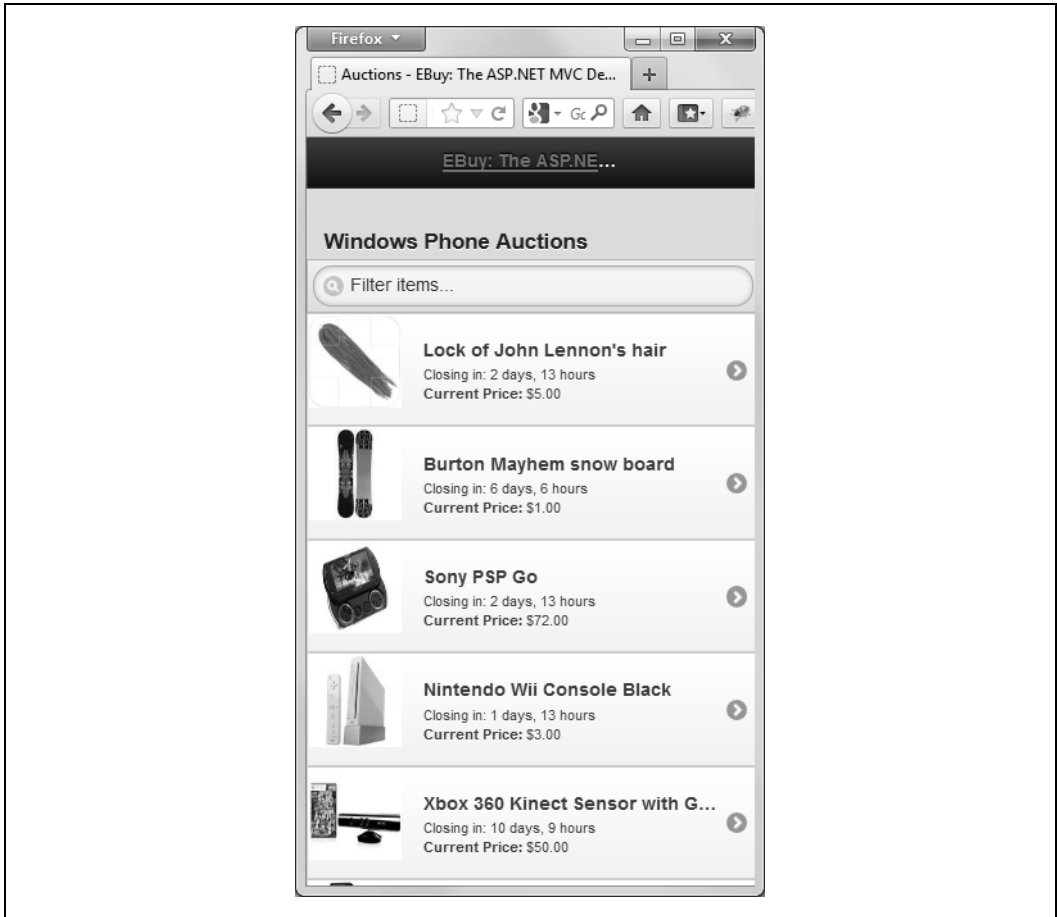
Firefox

Auctions - EBuy: The ASP.NET MVC De...

+

Gc

EBuy: The ASP.NE...

Windows Phone Auctions

Filter items...

Lock of John Lennon's hair
Closing in: 2 days, 13 hours
Current Price: $5.00

Burton Mayhem snow board
Closing in: 6 days, 6 hours
Current Price: $1.00

Sony PSP Go
Closing in: 2 days, 13 hours
Current Price: $72.00

Nintendo Wii Console Black
Closing in: 1 days, 13 hours
Current Price: $3.00

Xbox 360 Kinect Sensor with G...
Closing in: 10 days, 9 hours
Current Price: $50.00